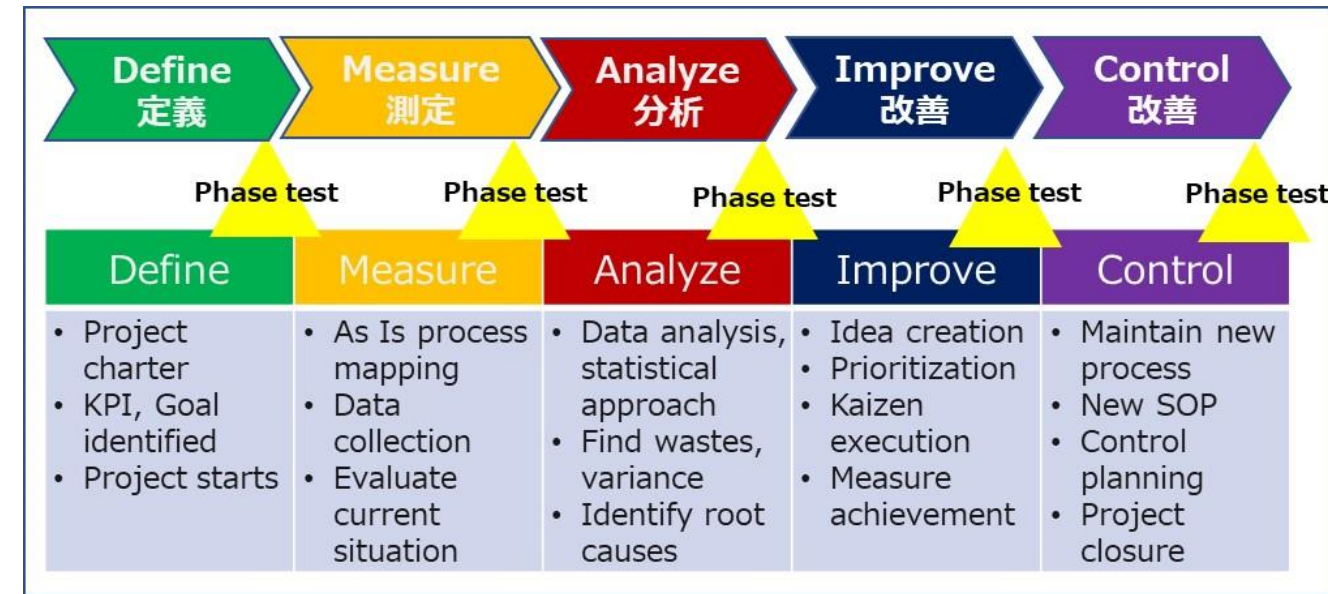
Define
定義

Measure
測定

Analyze
分析

Improve
改善

Control
改善

Phase test

Phase test

Phase test

Phase test

Phase test

| Define | Measure | Analyze | Improve | Control |
|---|---|---|---|---|
| • Project charter<br>• KPI, Goal identified<br>• Project starts | • As Is process mapping<br>• Data collection<br>• Evaluate current situation | • Data analysis, statistical approach<br>• Find wastes, variance<br>• Identify root causes | • Idea creation<br>• Prioritization<br>• Kaizen execution<br>• Measure achievement | • Maintain new process<br>• New SOP<br>• Control planning<br>• Project closure |